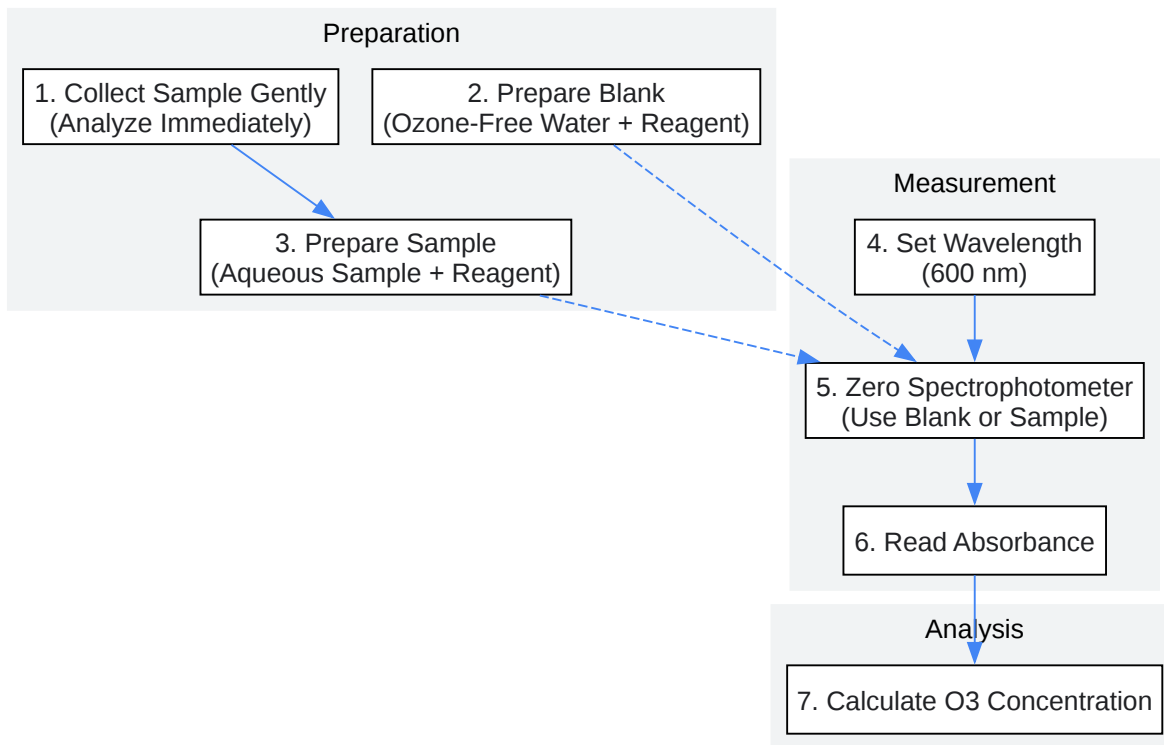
Preparation

1. Collect Sample Gently
(Analyze Immediately)

2. Prepare Blank
(Ozone-Free Water + Reagent)

3. Prepare Sample
(Aqueous Sample + Reagent)

Measurement

4. Set Wavelength
(600 nm)

5. Zero Spectrophotometer
(Use Blank or Sample)

6. Read Absorbance

Analysis

7. Calculate O3 Concentration